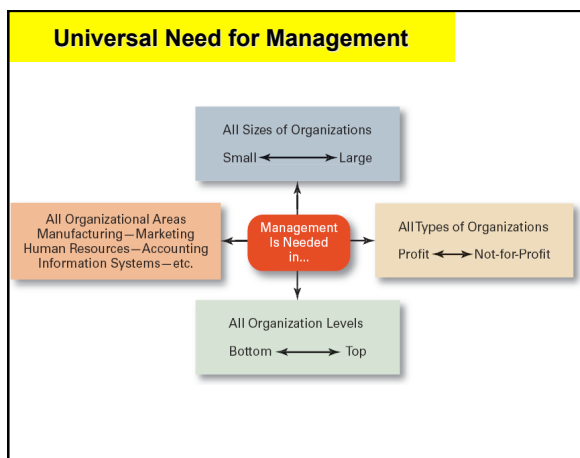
Universal Need for Management

All Sizes of Organizations
Small ⟷ Large

All Organizational Areas
Manufacturing—Marketing
Human Resources—Accounting
Information Systems—etc.

Management Is Needed in...

All Types of Organizations
Profit ⟷ Not-for-Profit

All Organization Levels
Bottom ⟷ Top